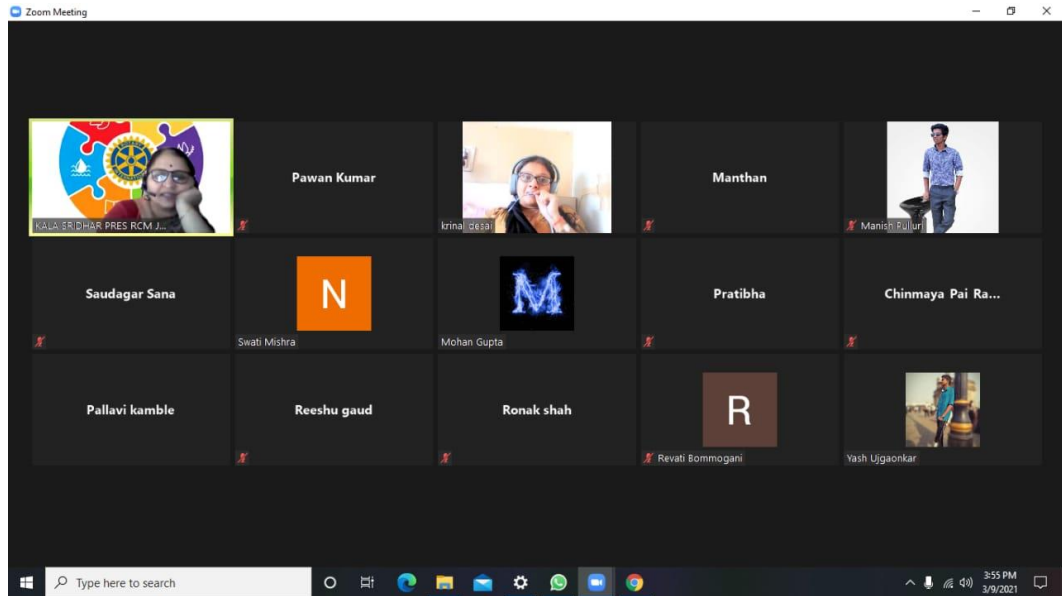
Zoom Meeting

KALA SRIDHAR PRES RCM J...

Pawan Kumar

krinal desai

Manthan

Manish Pulluri

Saudagar Sana

N

Swati Mishra

M

Mohan Gupta

Pratibha

Chinmaya Pai Ra...

Pallavi kamble

Reeshu gaud

Ronak shah

R

Revati Bommogani

Yash Ujgaonkar

Type here to search

3:55 PM
3/9/2021